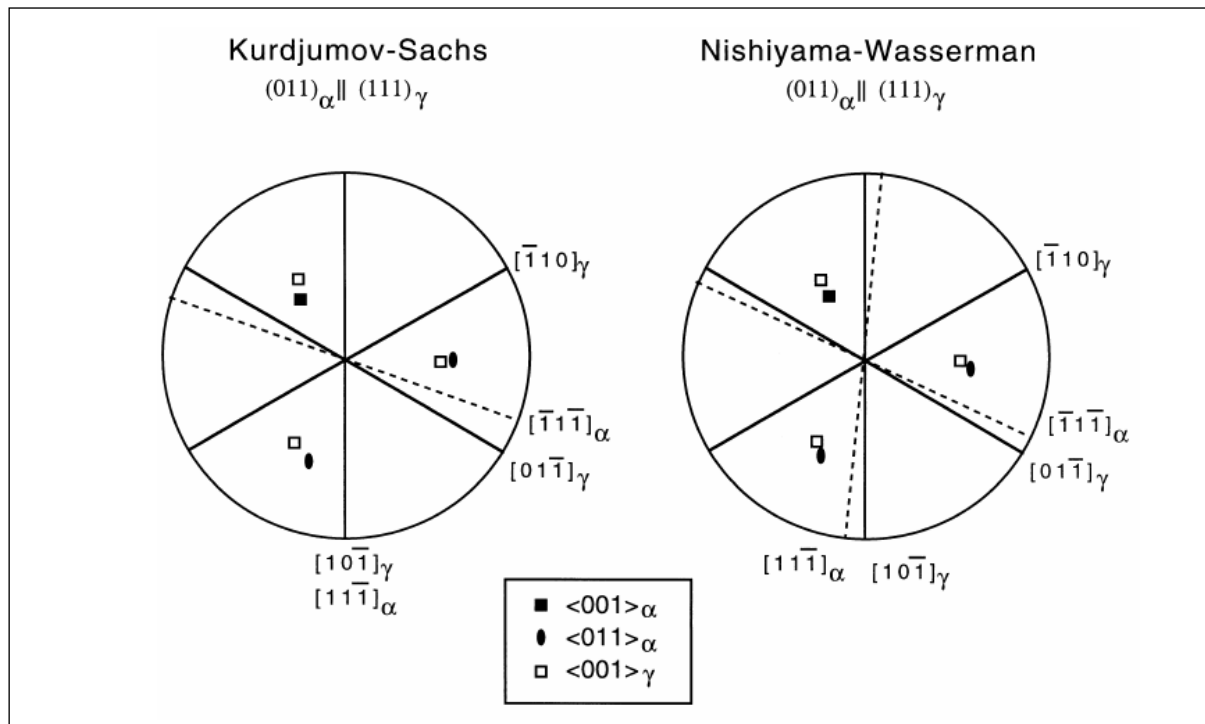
Kurdjumov-Sachs
$(011)_{\alpha} \parallel (111)_{\gamma}$

$[\bar{1}10]_{\gamma}$

$[\bar{1}1\bar{1}]_{\alpha}$

$[01\bar{1}]_{\gamma}$

$[10\bar{1}]_{\gamma}$
$[11\bar{1}]_{\alpha}$

Nishiyama-Wasserman
$(011)_{\alpha} \parallel (111)_{\gamma}$

$[\bar{1}10]_{\gamma}$

$[\bar{1}1\bar{1}]_{\alpha}$

$[01\bar{1}]_{\gamma}$

$[11\bar{1}]_{\alpha}$

$[10\bar{1}]_{\gamma}$

■ $<001>_{\alpha}$
● $<011>_{\alpha}$
□ $<001>_{\gamma}$